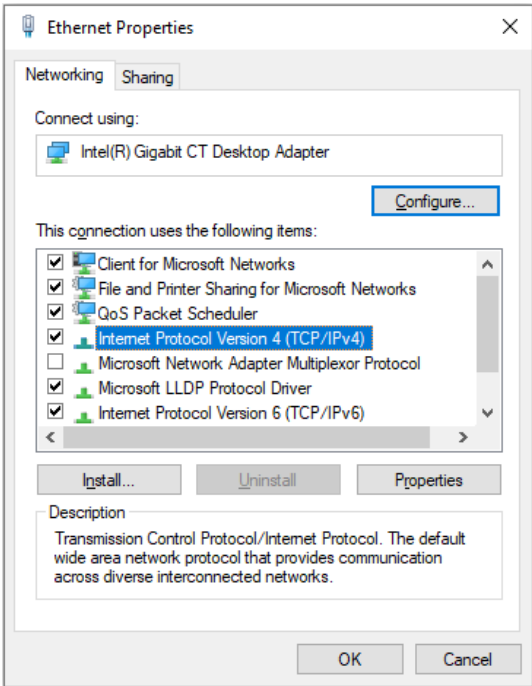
Ethernet Properties

Networking | Sharing

Connect using:

Intel(R) Gigabit CT Desktop Adapter

Configure...

This connection uses the following items:

- Client for Microsoft Networks
- File and Printer Sharing for Microsoft Networks
- QoS Packet Scheduler
- Internet Protocol Version 4 (TCP/IPv4)
- Microsoft Network Adapter Multiplexor Protocol
- Microsoft LLDP Protocol Driver
- Internet Protocol Version 6 (TCP/IPv6)

Install... | Uninstall | Properties

Description

Transmission Control Protocol/Internet Protocol. The default wide area network protocol that provides communication across diverse interconnected networks.

OK | Cancel